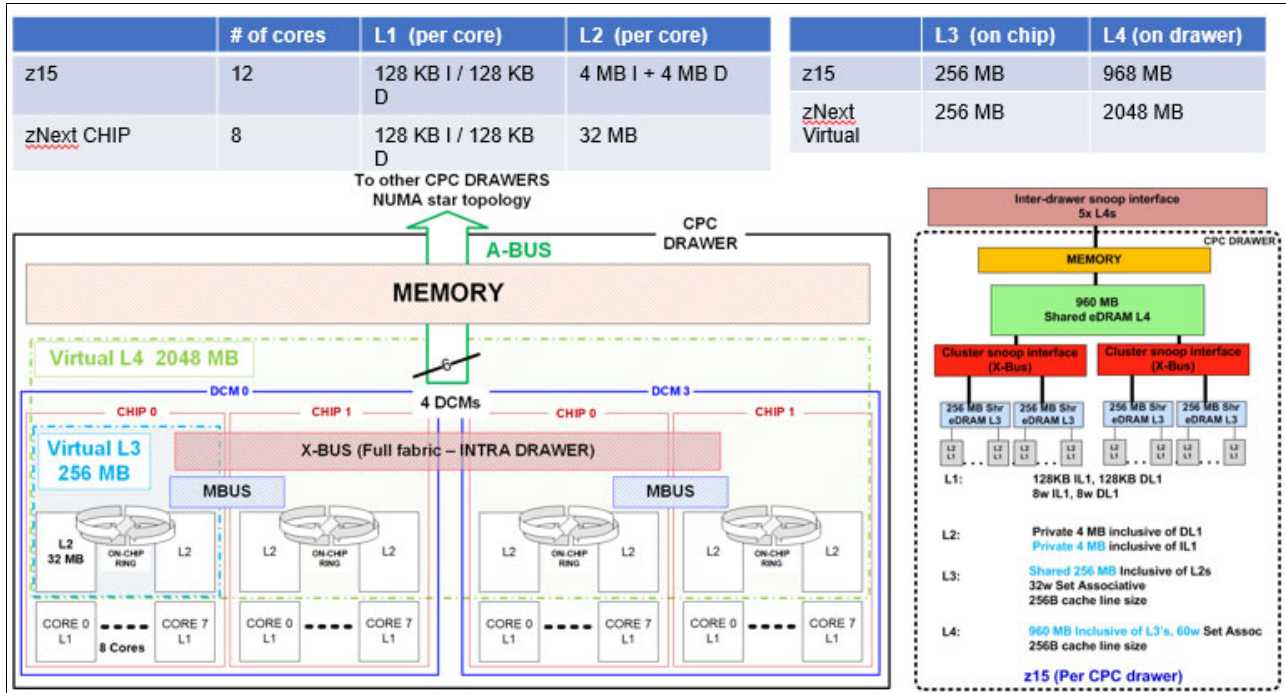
| | # of cores | L1 (per core) | L2 (per core) |
|---|---|---|---|
| z15 | 12 | 128 KB I / 128 KB D | 4 MB I + 4 MB D |
| zNext CHIP | 8 | 128 KB I / 128 KB D | 32 MB |

| | L3 (on chip) | L4 (on drawer) |
|---|---|---|
| z15 | 256 MB | 968 MB |
| zNext Virtual | 256 MB | 2048 MB |

To other CPC DRAWERS
NUMA star topology

A-BUS

CPC DRAWER

MEMORY

Virtual L4 2048 MB

6

4 DCMs

DCM 0

DCM 3

CHIP 0

CHIP 1

CHIP 0

CHIP 1

Virtual L3 256 MB

X-BUS (Full fabric – INTRA DRAWER)

MBUS

MBUS

L2 32 MB

ON-CHIP RING

L2

L2

ON-CHIP RING

L2

L2

ON-CHIP RING

L2

L2

ON-CHIP RING

L2

CORE 0 L1

CORE 7 L1

8 Cores

CORE 0 L1

CORE 7 L1

CORE 0 L1

CORE 7 L1

CORE 0 L1

CORE 7 L1

Inter-drawer snoop interface
5x L4s

CPC DRAWER

MEMORY

960 MB
Shared eDRAM L4

Cluster snoop interface (X-Bus)

Cluster snoop interface (X-Bus)

256 MB Shr eDRAM L3

256 MB Shr eDRAM L3

256 MB Shr eDRAM L3

256 MB Shr eDRAM L3

L2 L1

L2 L1

L2 L1

L2 L1

L2 L1

L2 L1

L2 L1

L2 L1

L1: 128KB IL1, 128KB DL1
8w IL1, 8w DL1

L2: Private 4 MB inclusive of DL1
Private 4 MB inclusive of IL1

L3: Shared 256 MB Inclusive of L2s
32w Set Associative
256B cache line size

L4: 960 MB Inclusive of L3's, 60w Set Assoc
256B cache line size

z15 (Per CPC drawer)